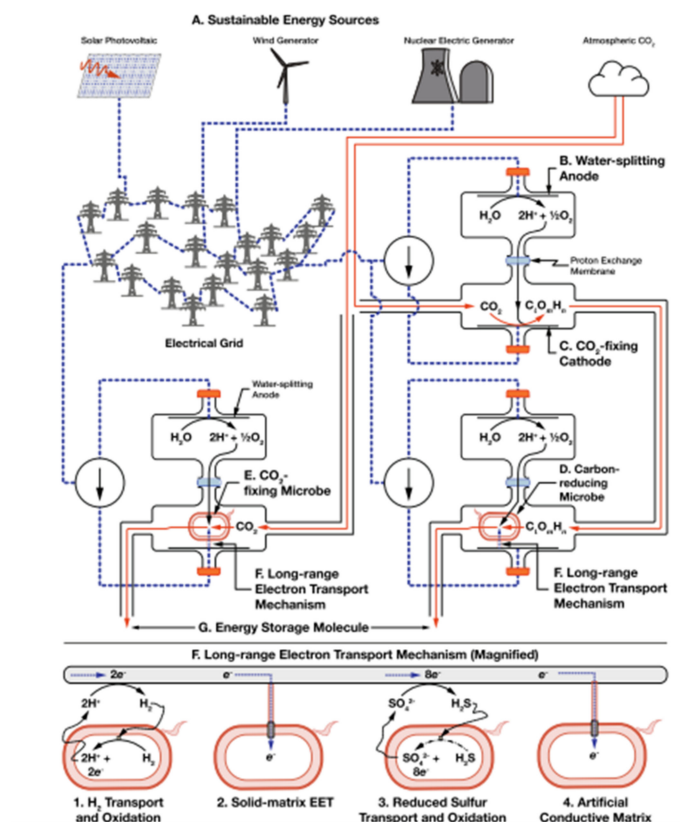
A. Sustainable Energy Sources

Solar Photovoltaic

Wind Generator

Nuclear Electric Generator

Atmospheric $CO_2$

B. Water-splitting Anode

$H_2O$ $2H^+ + ½O_2$

Proton Exchange Membrane

$CO_2$ $C_xO_mH_n$

C. $CO_2$-fixing Cathode

Electrical Grid

Water-splitting Anode

$H_2O$ $2H^+ + ½O_2$

E. $CO_2$-fixing Microbe

$CO_2$

F. Long-range Electron Transport Mechanism

$H_2O$ $2H^+ + ½O_2$

D. Carbon-reducing Microbe

$C_xO_mH_n$

F. Long-range Electron Transport Mechanism

G. Energy Storage Molecule

F. Long-range Electron Transport Mechanism (Magnified)

$2e^-$

$e^-$

$8e^-$

$e^-$

$2H^+$

$H_2$

$2H^+ +$ $2e^-$

$H_2$

$e^-$

$SO_4^{2-}$

$H_2S$

$SO_4^{2-} +$ $8e^-$

$H_2S$

$e^-$

1. $H_2$ Transport and Oxidation

2. Solid-matrix EET

3. Reduced Sulfur Transport and Oxidation

4. Artificial Conductive Matrix